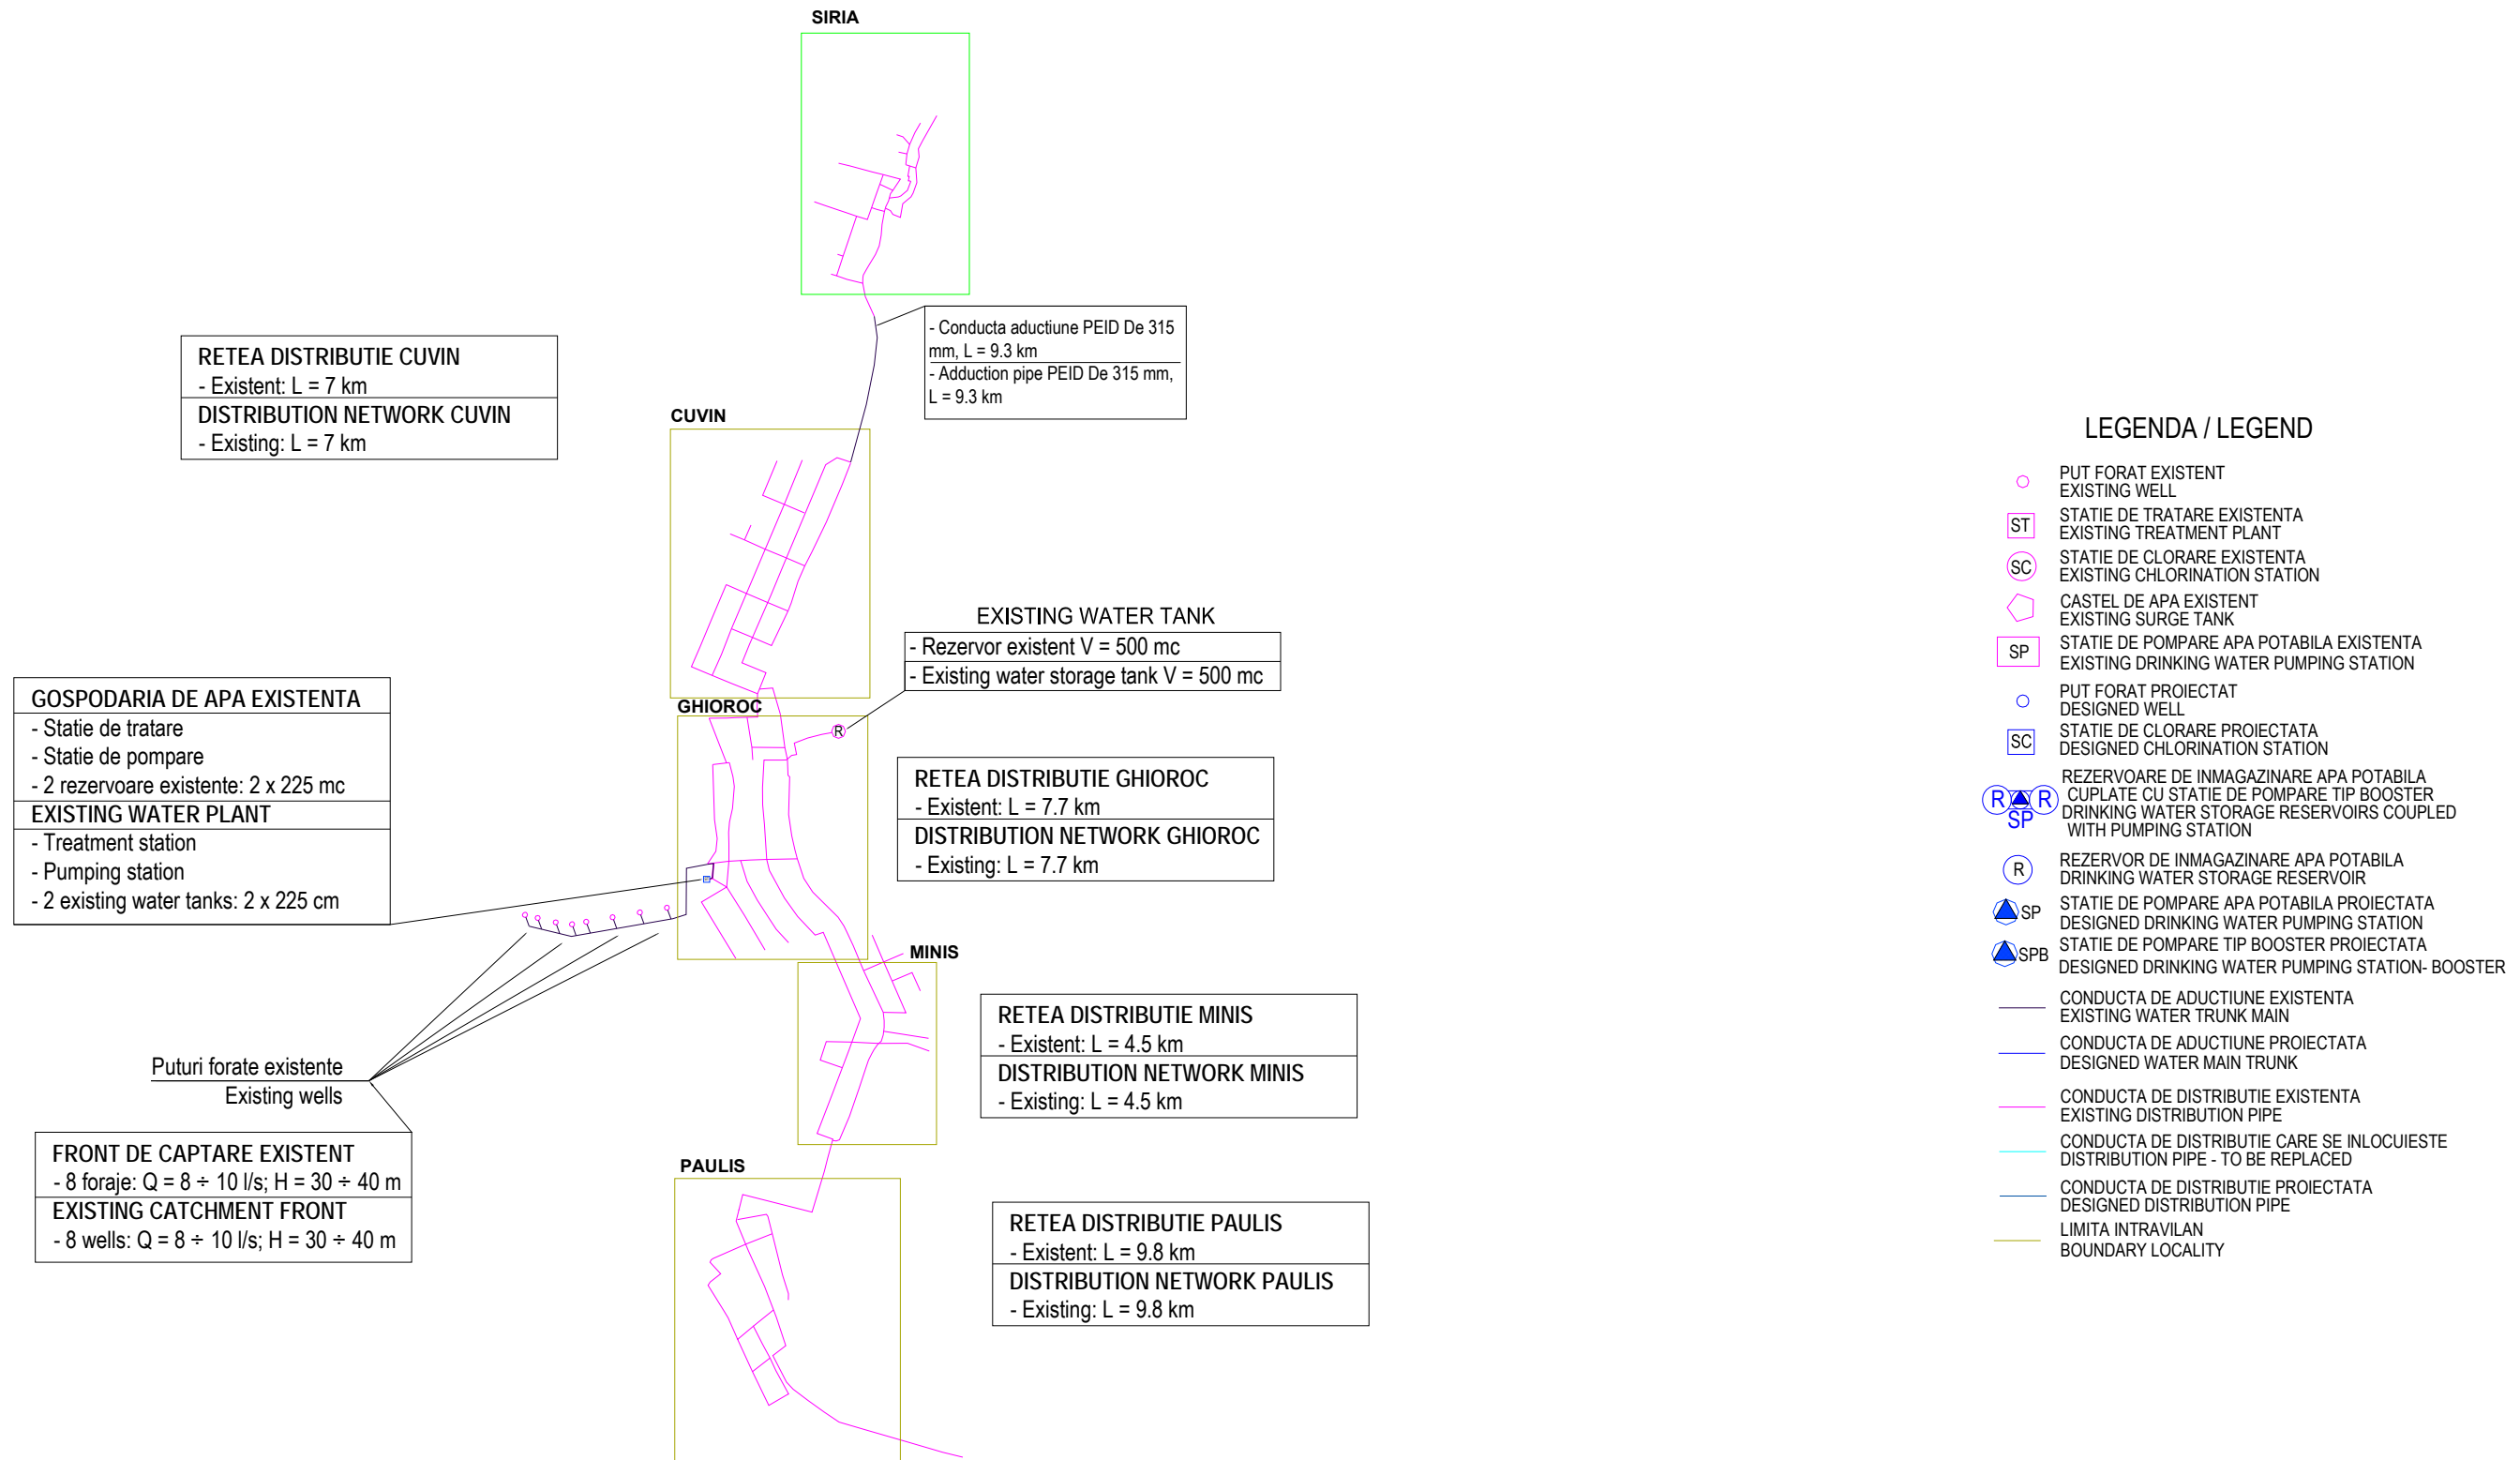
SIRIA

- Conducta aductiune PEID De 315 mm, L = 9.3 km
- Adduction pipe PEID De 315 mm, L = 9.3 km

RETEA DISTRIBUTIE CUVIN
- Existent: L = 7 km
DISTRIBUTION NETWORK CUVIN
- Existing: L = 7 km

CUVIN

EXISTING WATER TANK
- Rezervor existent V = 500 mc
- Existing water storage tank V = 500 mc

GOSPODARIA DE APA EXISTENTA
- Statie de tratare
- Statie de pompare
- 2 rezervoare existente: 2 x 225 mc
EXISTING WATER PLANT
- Treatment station
- Pumping station
- 2 existing water tanks: 2 x 225 cm

GHIOROC

R

RETEA DISTRIBUTIE GHIOROC
- Existent: L = 7.7 km
DISTRIBUTION NETWORK GHIOROC
- Existing: L = 7.7 km

MINIS

RETEA DISTRIBUTIE MINIS
- Existent: L = 4.5 km
DISTRIBUTION NETWORK MINIS
- Existing: L = 4.5 km

Puturi forate existente
Existing wells

FRONT DE CAPTARE EXISTENT
- 8 foraje: Q = 8 ÷ 10 l/s; H = 30 ÷ 40 m
EXISTING CATCHMENT FRONT
- 8 wells: Q = 8 ÷ 10 l/s; H = 30 ÷ 40 m

PAULIS

RETEA DISTRIBUTIE PAULIS
- Existent: L = 9.8 km
DISTRIBUTION NETWORK PAULIS
- Existing: L = 9.8 km

LEGENDA / LEGEND
PUT FORAT EXISTENT
EXISTING WELL
ST
STATIE DE TRATARE EXISTENTA
EXISTING TREATMENT PLANT
SC
STATIE DE CLORARE EXISTENTA
EXISTING CHLORINATION STATION
CASTEL DE APA EXISTENT
EXISTING SURGE TANK
SP
STATIE DE POMPARE APA POTABILA EXISTENTA
EXISTING DRINKING WATER PUMPING STATION
PUT FORAT PROIECTAT
DESIGNED WELL
SC
STATIE DE CLORARE PROIECTATA
DESIGNED CHLORINATION STATION
R R SP
REZERVOARE DE INMAGAZINARE APA POTABILA CUPLATE CU STATIE DE POMPARE TIP BOOSTER
DRINKING WATER STORAGE RESERVOIRS COUPLED WITH PUMPING STATION
R
REZERVOR DE INMAGAZINARE APA POTABILA
DRINKING WATER STORAGE RESERVOIR
SP
STATIE DE POMPARE APA POTABILA PROIECTATA
DESIGNED DRINKING WATER PUMPING STATION
SPB
STATIE DE POMPARE TIP BOOSTER PROIECTATA
DESIGNED DRINKING WATER PUMPING STATION- BOOSTER
CONDUCTA DE ADUCTIUNE EXISTENTA
EXISTING WATER TRUNK MAIN
CONDUCTA DE ADUCTIUNE PROIECTATA
DESIGNED WATER MAIN TRUNK
CONDUCTA DE DISTRIBUTIE EXISTENTA
EXISTING DISTRIBUTION PIPE
CONDUCTA DE DISTRIBUTIE CARE SE INLOCUIESTE
DISTRIBUTION PIPE - TO BE REPLACED
CONDUCTA DE DISTRIBUTIE PROIECTATA
DESIGNED DISTRIBUTION PIPE
LIMITA INTRAVILAN
BOUNDARY LOCALITY